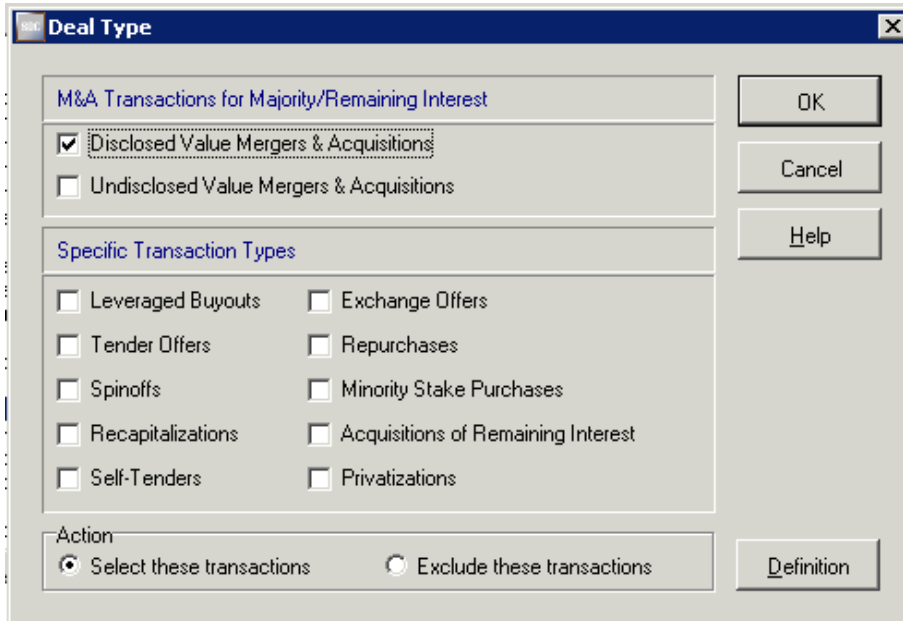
Deal Type

M&A Transactions for Majority/Remaining Interest

Disclosed Value Mergers & Acquisitions

Undisclosed Value Mergers & Acquisitions

Specific Transaction Types

Leveraged Buyouts

Tender Offers

Spinoffs

Recapitalizations

Self-Tenders

Exchange Offers

Repurchases

Minority Stake Purchases

Acquisitions of Remaining Interest

Privatizations

Action

Select these transactions

Exclude these transactions

OK

Cancel

Help

Definition